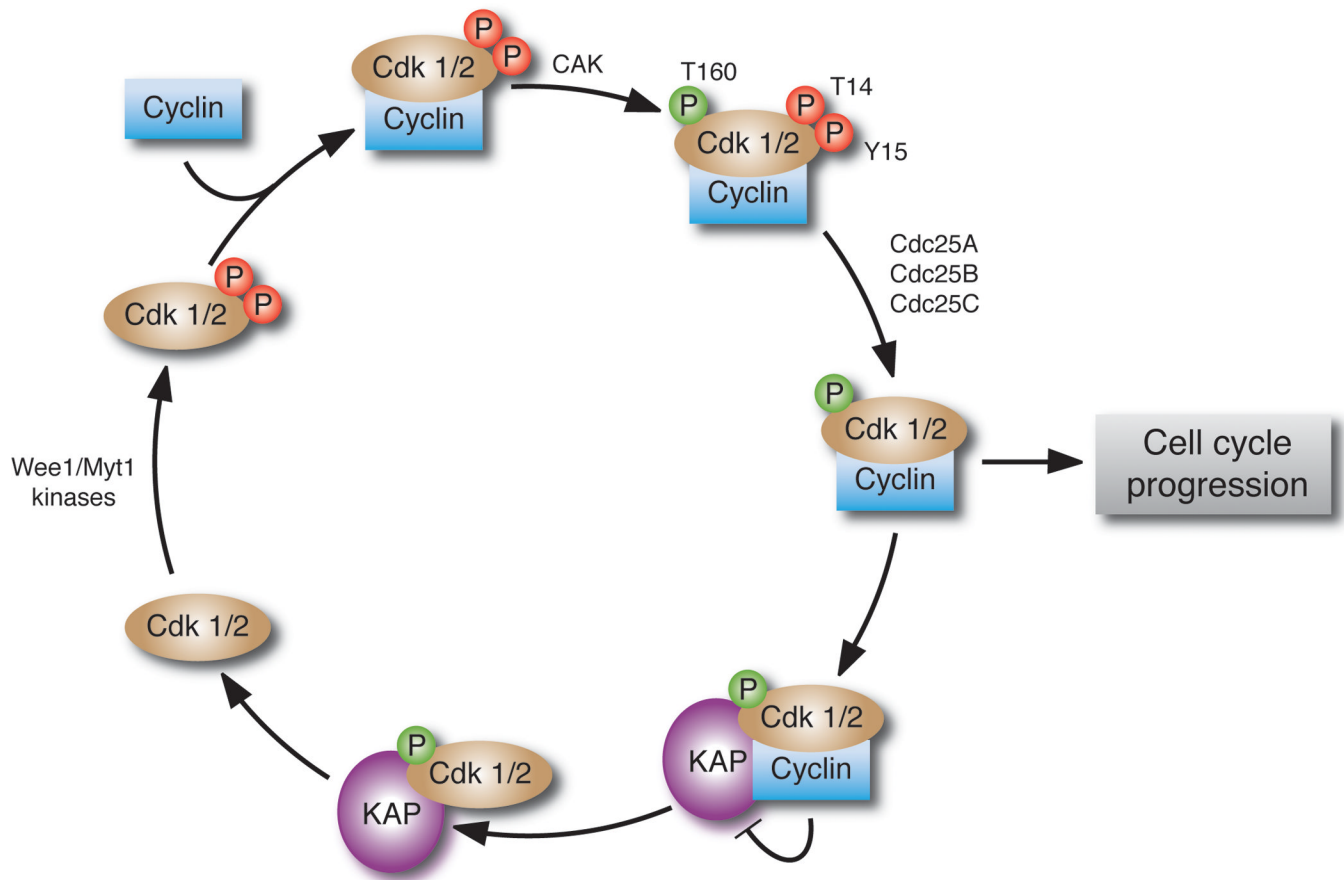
Cyclin

P
P
Cdk 1/2
Cyclin

CAK

T160
P
T14
P
P
Cdk 1/2
Y15
Cyclin

Cdc25A
Cdc25B
Cdc25C

P
Cdk 1/2
Cyclin

Cell cycle progression

P
KAP
Cdk 1/2
Cyclin

P
KAP
Cdk 1/2

Cdk 1/2

Wee1/Myt1 kinases

P
P
Cdk 1/2